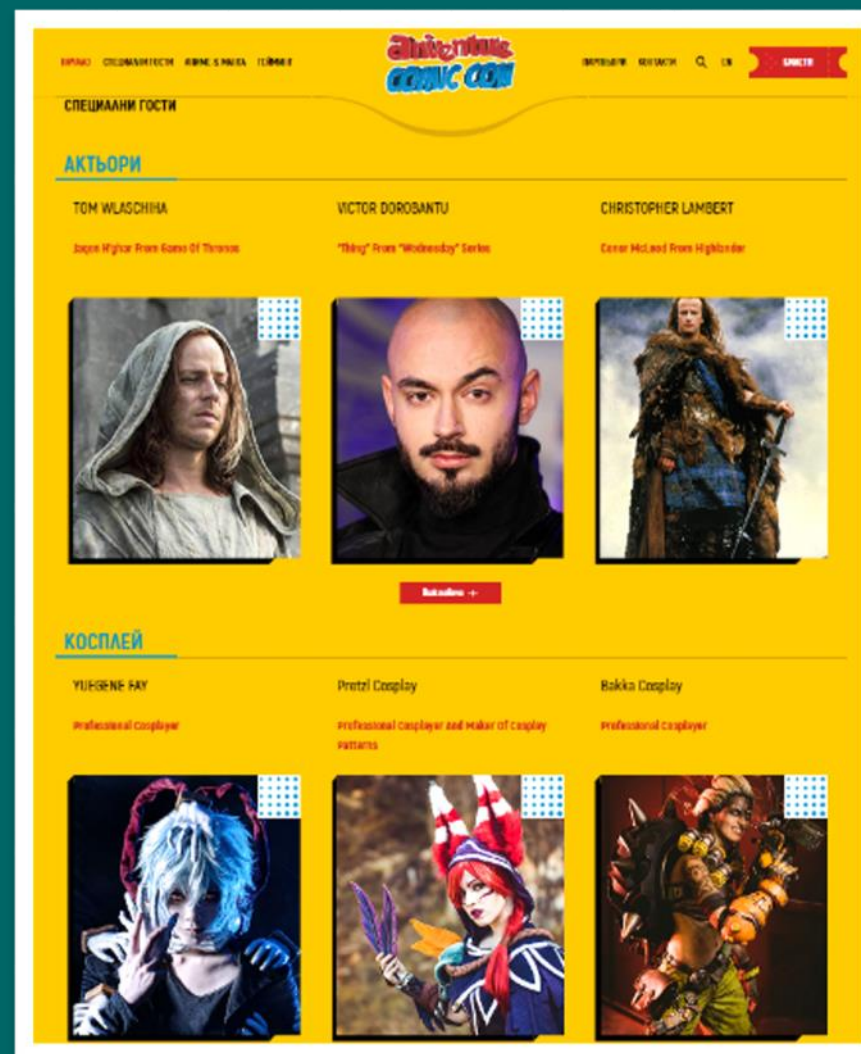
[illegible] СПЕЦИАЛНИ ГОСТИ АНИМЕ & МАНГА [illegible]

Adventure COMIC CON

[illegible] КОНТАКТИ EN БИЛЕТИ

СПЕЦИАЛНИ ГОСТИ

АКТЬОРИ

TOM WLASCHIHA

Jaqen H'ghar From Game Of Thrones

VICTOR DOROBANTU

"Thing" From "Wednesday" Series

CHRISTOPHER LAMBERT

Conor McLeod From Highlander

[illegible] +

КОСПЛЕЙ

YUEGENE FAY

Professional Cosplayer

Pretzl Cosplay

Professional Cosplayer and Maker Of Cosplay Patterns

Bakka Cosplay

Professional Cosplayer